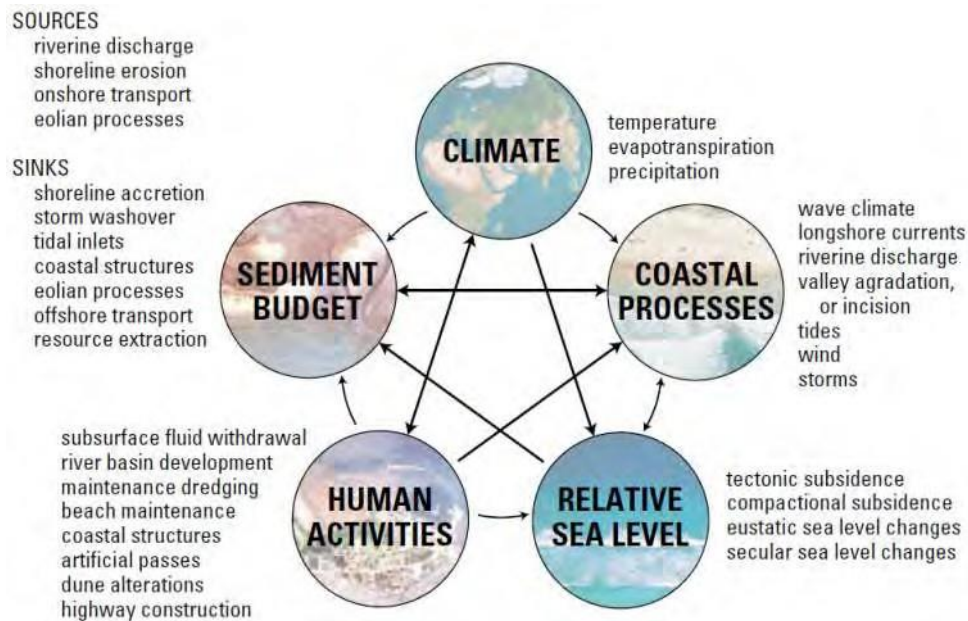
SOURCES
riverine discharge
shoreline erosion
onshore transport
eolian processes

SINKS
shoreline accretion
storm washover
tidal inlets
coastal structures
eolian processes
offshore transport
resource extraction

CLIMATE

temperature
evapotranspiration
precipitation

SEDIMENT BUDGET

COASTAL PROCESSES

wave climate
longshore currents
riverine discharge
valley agradation, or incision
tides
wind
storms

subsurface fluid withdrawal
river basin development
maintenance dredging
beach maintenance
coastal structures
artificial passes
dune alterations
highway construction

HUMAN ACTIVITIES

RELATIVE SEA LEVEL

tectonic subsidence
compactional subsidence
eustatic sea level changes
secular sea level changes